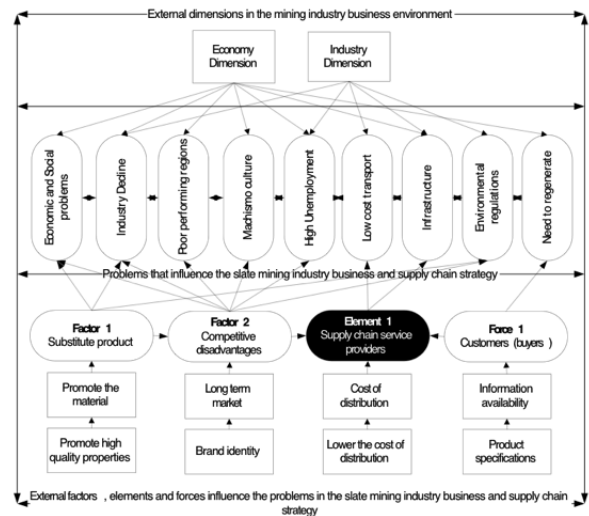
External dimensions in the mining industry business environment

Economy Dimension

Industry Dimension

Economic and Social problems

Industry Decline

Poor performing regions

Machismo culture

High Unemployment

Low cost transport

Infrastructure

Environmental regulations

Need to regenerate

Problems that influence the slate mining industry business and supply chain strategy

Factor 1
Substitute product

Factor 2
Competitive disadvantages

Element 1
Supply chain service providers

Force 1
Customers (buyers )

Promote the material

Long term market

Cost of distribution

Information availability

Promote high quality properties

Brand identity

Lower the cost of distribution

Product specifications

External factors , elements and forces influence the problems in the slate mining industry business and supply chain strategy